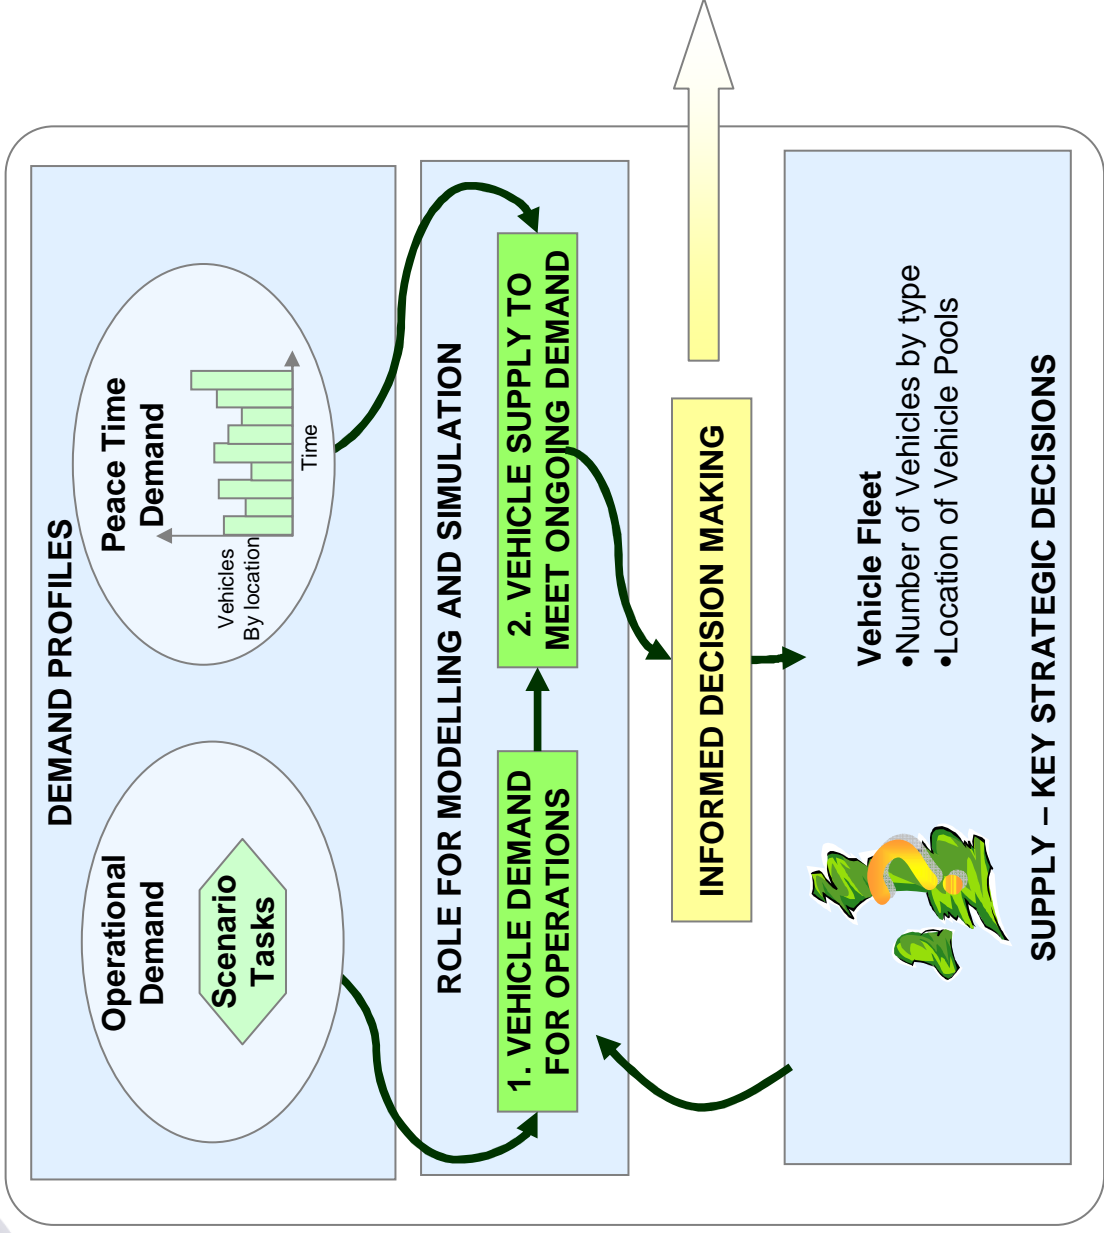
DEMAND PROFILES

Operational Demand

Scenario Tasks

Peace Time Demand

Vehicles By location

Time

ROLE FOR MODELLING AND SIMULATION

1. VEHICLE DEMAND FOR OPERATIONS

2. VEHICLE SUPPLY TO MEET ONGOING DEMAND

INFORMED DECISION MAKING

Vehicle Fleet
•Number of Vehicles by type
•Location of Vehicle Pools

SUPPLY – KEY STRATEGIC DECISIONS